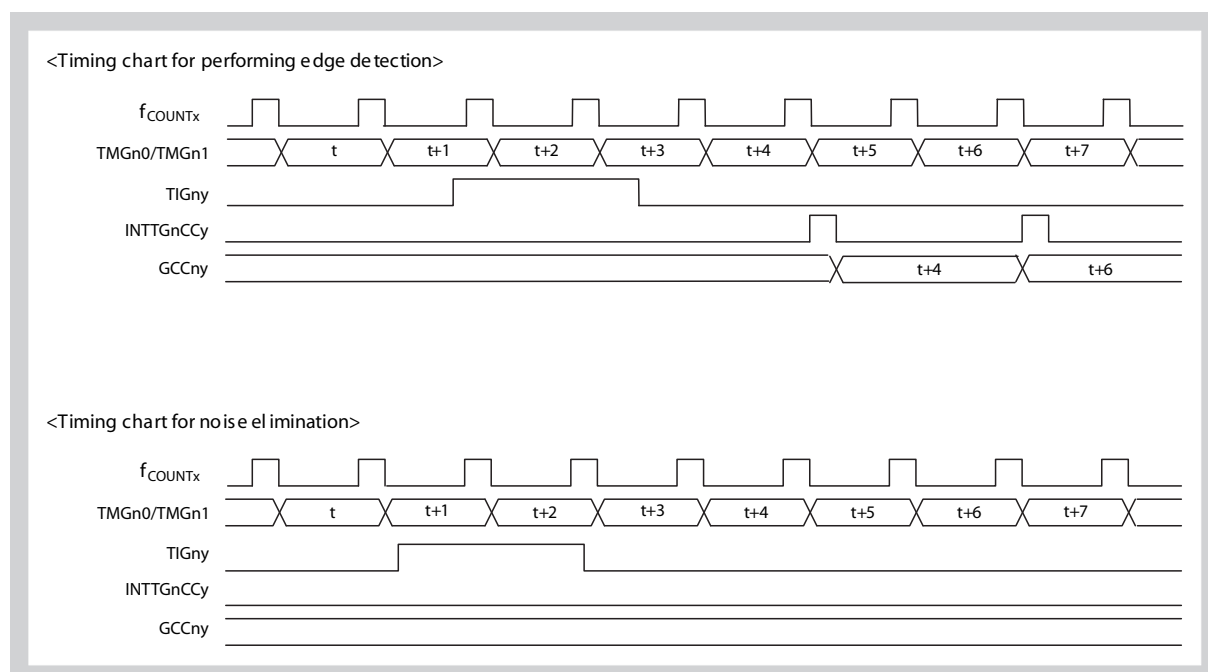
<Timing chart for performing e dge de tection>

$f_{COUNTx}$

TMGn0/TMGn1

t

t+1

t+2

t+3

t+4

t+5

t+6

t+7

TIGny

INTTGnCCy

GCCny

t+4

t+6

<Timing chart for no is e el imination>

$f_{COUNTx}$

TMGn0/TMGn1

t

t+1

t+2

t+3

t+4

t+5

t+6

t+7

TIGny

INTTGnCCy

GCCny